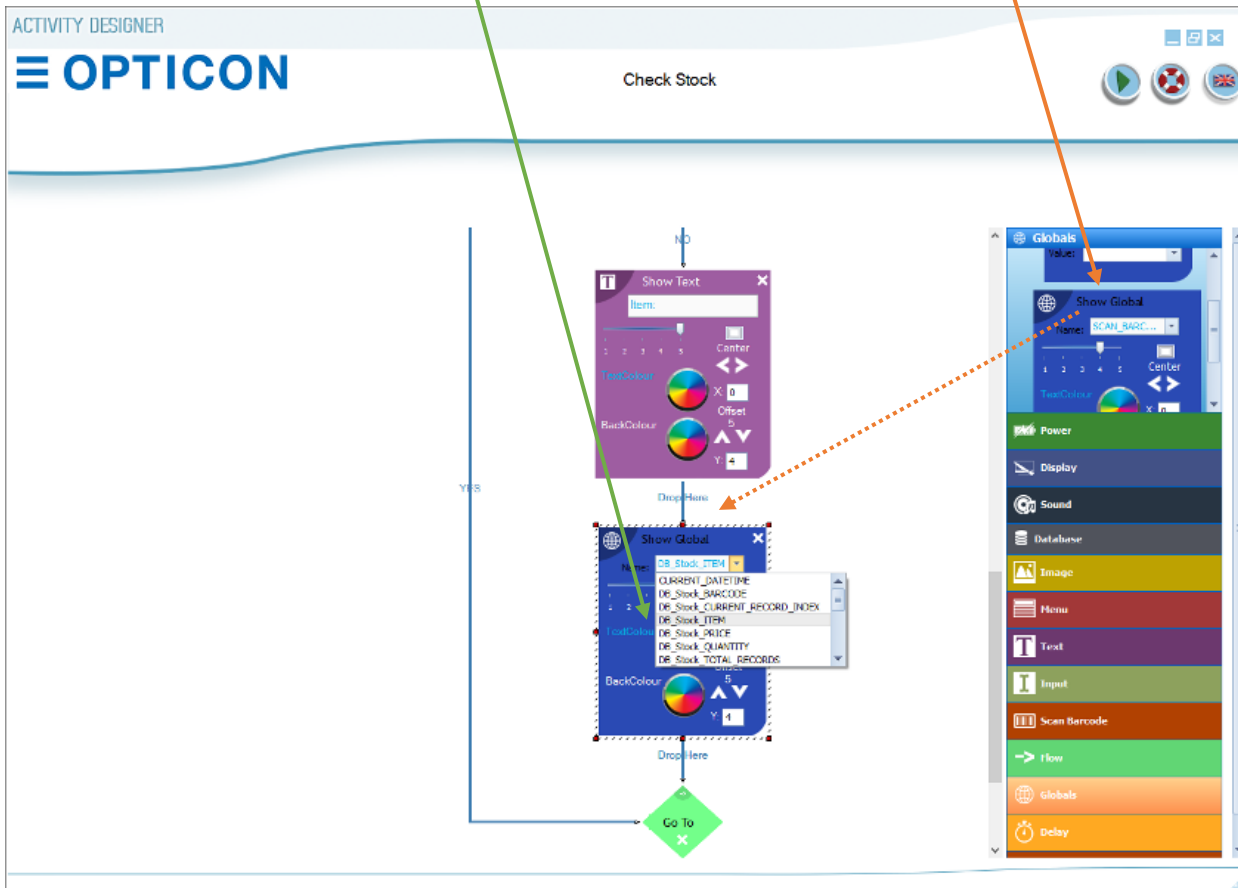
ACTIVITY DESIGNER

OPTICON

Check Stock

NO

Show Text

Item:

1 2 3 4 5

Center

TextColour

X 0

Offset 5

BackColour

Y 4

Drop Here

YES

Show Global

Name: DB_Stock_ITEM

CURRENT_DATETIME
DB_Stock_BARCODE
DB_Stock_CURRENT_RECORD_INDEX
DB_Stock_ITEM
DB_Stock_PRICE
DB_Stock_QUANTITY
DB_Stock_TOTAL_RECORDS

TextColour

BackColour

5

Y 4

Drop Here

Go To

Globals

Value:

Show Global

Name: SCAN_BARC...

1 2 3 4 5

Center

TextColour

X 0

Power

Display

Sound

Database

Image

Menu

Text

Input

Scan Barcode

Flow

Globals

Delay